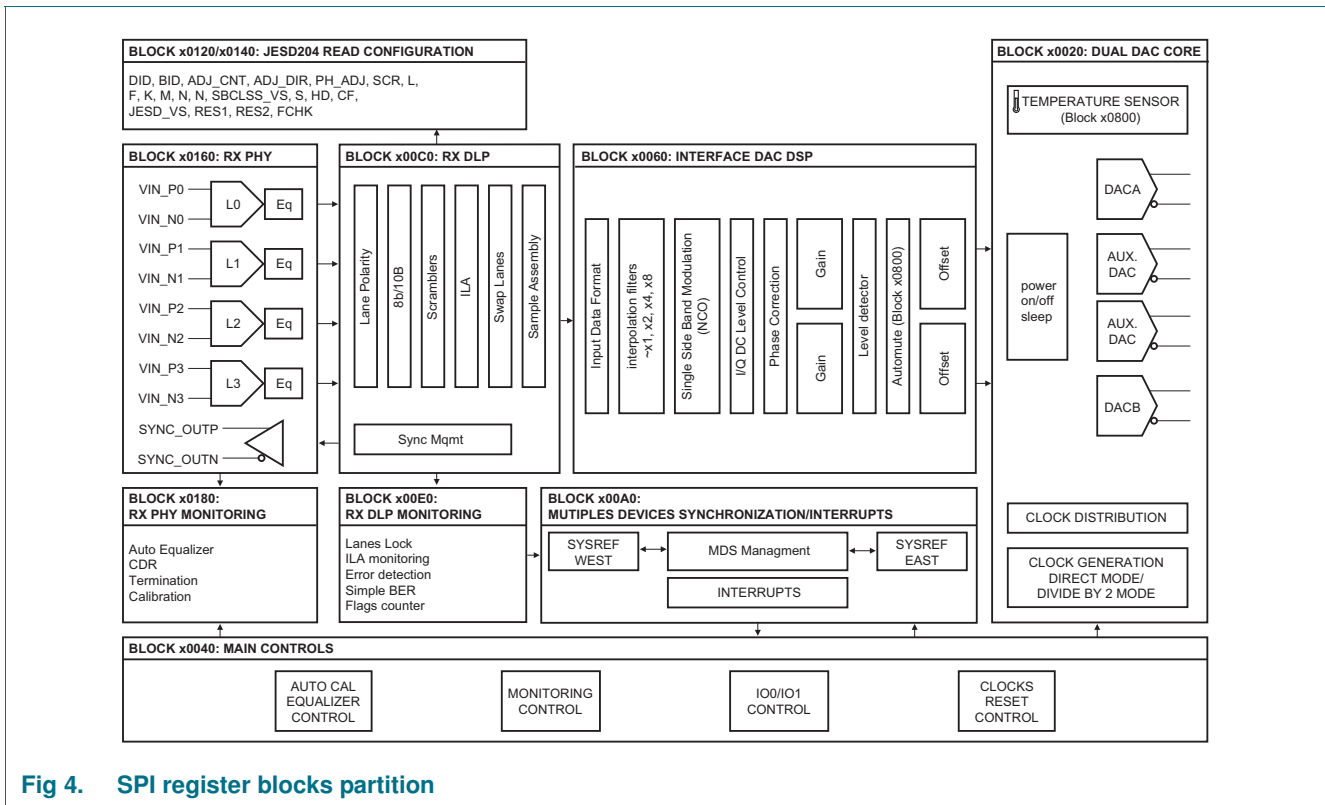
BLOCK x0120/x0140: JESD204 READ CONFIGURATION

DID, BID, ADJ_CNT, ADJ_DIR, PH_ADJ, SCR, L, F, K, M, N, N, SBCLSS_VS, S, HD, CF, JESD_VS, RES1, RES2, FCHK

BLOCK x0020: DUAL DAC CORE

TEMPERATURE SENSOR (Block x0800)

BLOCK x0160: RX PHY

VIN_P0
VIN_N0
L0
Eq
VIN_P1
VIN_N1
L1
Eq
VIN_P2
VIN_N2
L2
Eq
VIN_P3
VIN_N3
L3
Eq
SYNC_OUTP
SYNC_OUTN

BLOCK x00C0: RX DLP

Lane Polarity
8b/10B
Scramblers
ILA
Swap Lanes
Sample Assembly

Sync Mqmt

BLOCK x0060: INTERFACE DAC DSP

Input Data Format
interpolation filters ~x1, x2, x4, x8
Single Side Band Modulation (NCO)
I/Q DC Level Control
Phase Correction
Gain
Gain
Level detector
Automute (Block x0800)
Offset
Offset

DACA
power on/off sleep
AUX. DAC
AUX. DAC
DACB

BLOCK x0180: RX PHY MONITORING

Auto Equalizer
CDR
Termination
Calibration

BLOCK x00E0: RX DLP MONITORING

Lanes Lock
ILA monitoring
Error detection
Simple BER
Flags counter

BLOCK x00A0: MUTIPLES DEVICES SYNCHRONIZATION/INTERRUPTS

SYSREF WEST
MDS Managment
SYSREF EAST
INTERRUPTS

CLOCK DISTRIBUTION

CLOCK GENERATION DIRECT MODE/ DIVIDE BY 2 MODE

BLOCK x0040: MAIN CONTROLS

AUTO CAL EQUALIZER CONTROL
MONITORING CONTROL
IO0/IO1 CONTROL
CLOCKS RESET CONTROL

Fig 4. SPI register blocks partition